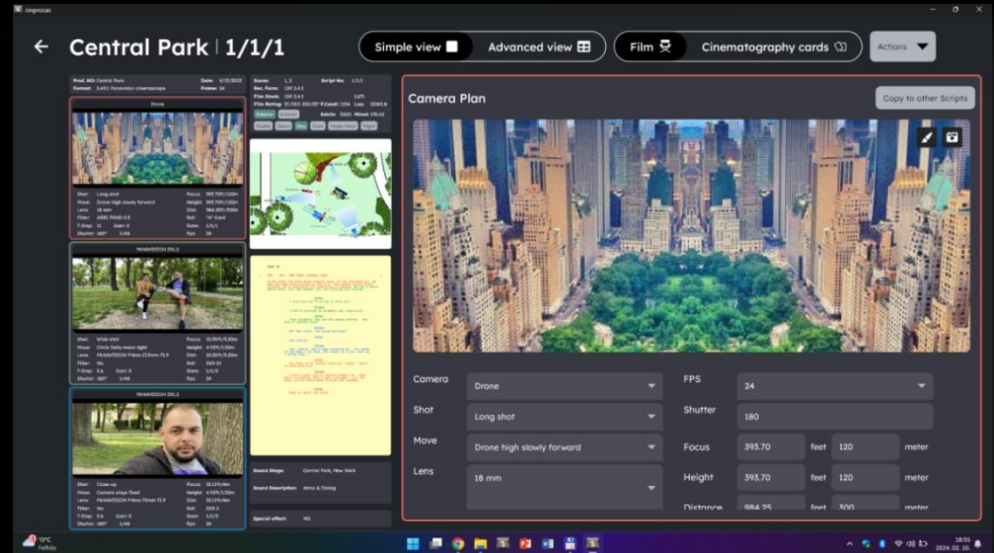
cinprocas

Central Park | 1/1/1

Simple view

Advanced view

Film

Cinematography cards

Actions

Prod. NO: Central Park
Format: 2.40:1 Panavision cinemascope
Date: 9/15/2023
Frame: 24

Scene: 1_1
Rec. Form: 13K 2.4:1
Film Stock: 13K 2.4:1
Script No: 1/1/1

Drone

Shot: Long shot
Move: Drone high slowly forward
Lens: 18 mm
Filter: ARRI ND
T-Stop: 11
Shutter: 180°
Focus: 393.70ft/120m
Height: 393.70ft/120m

PANAVISION DXL2

Shot: Wide shot
Move: Dolly move right
Lens: PANAVISION Primo 27.5mm T2.4
Filter: No
T-Stop: 5.6
Shutter: 180°

PANAVISION DXL2

Shot: Close-up
Move: Camera stays fixed
Lens: PANAVISION Primo 75mm T2.4
Filter: No
T-Stop: 5.6
Shutter: 180°

Sound Stage: Central Park, New York
Sound Description: Atmo & Dialog
Special effect: NO

Camera Plan

Copy to other Scripts

Camera
Drone
Shot
Long shot
Move
Drone high slowly forward
Lens
18 mm

FPS
24
Shutter
180
Focus
393.70
feet
120
meter
Height
393.70
feet
120
meter
Distance
984.25
feet
300
meter

13°C
Felhős

18:55
2024. 02. 20.